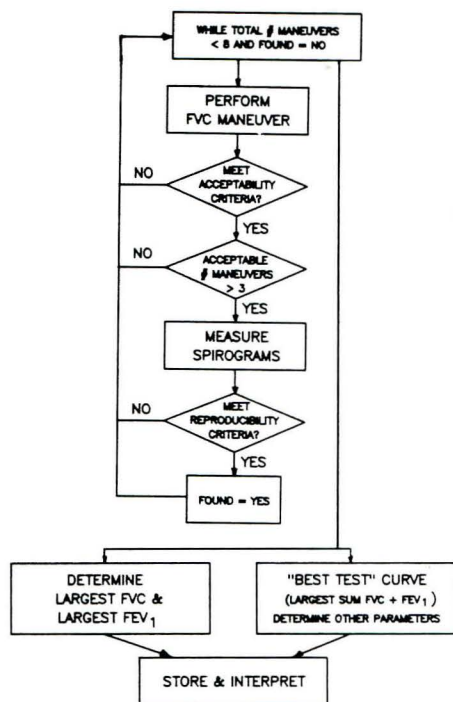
WHILE TOTAL # MANEUVERS < 8 AND FOUND = NO

PERFORM FVC MANEUVER

NO

MEET ACCEPTABILITY CRITERIA?

YES

NO

ACCEPTABLE # MANEUVERS > 3

YES

MEASURE SPIROGRAMS

NO

MEET REPRODUCIBILITY CRITERIA?

YES

FOUND = YES

DETERMINE LARGEST FVC & LARGEST $FEV_1$

"BEST TEST" CURVE (LARGEST SUM FVC + $FEV_1$) DETERMINE OTHER PARAMETERS

STORE & INTERPRET